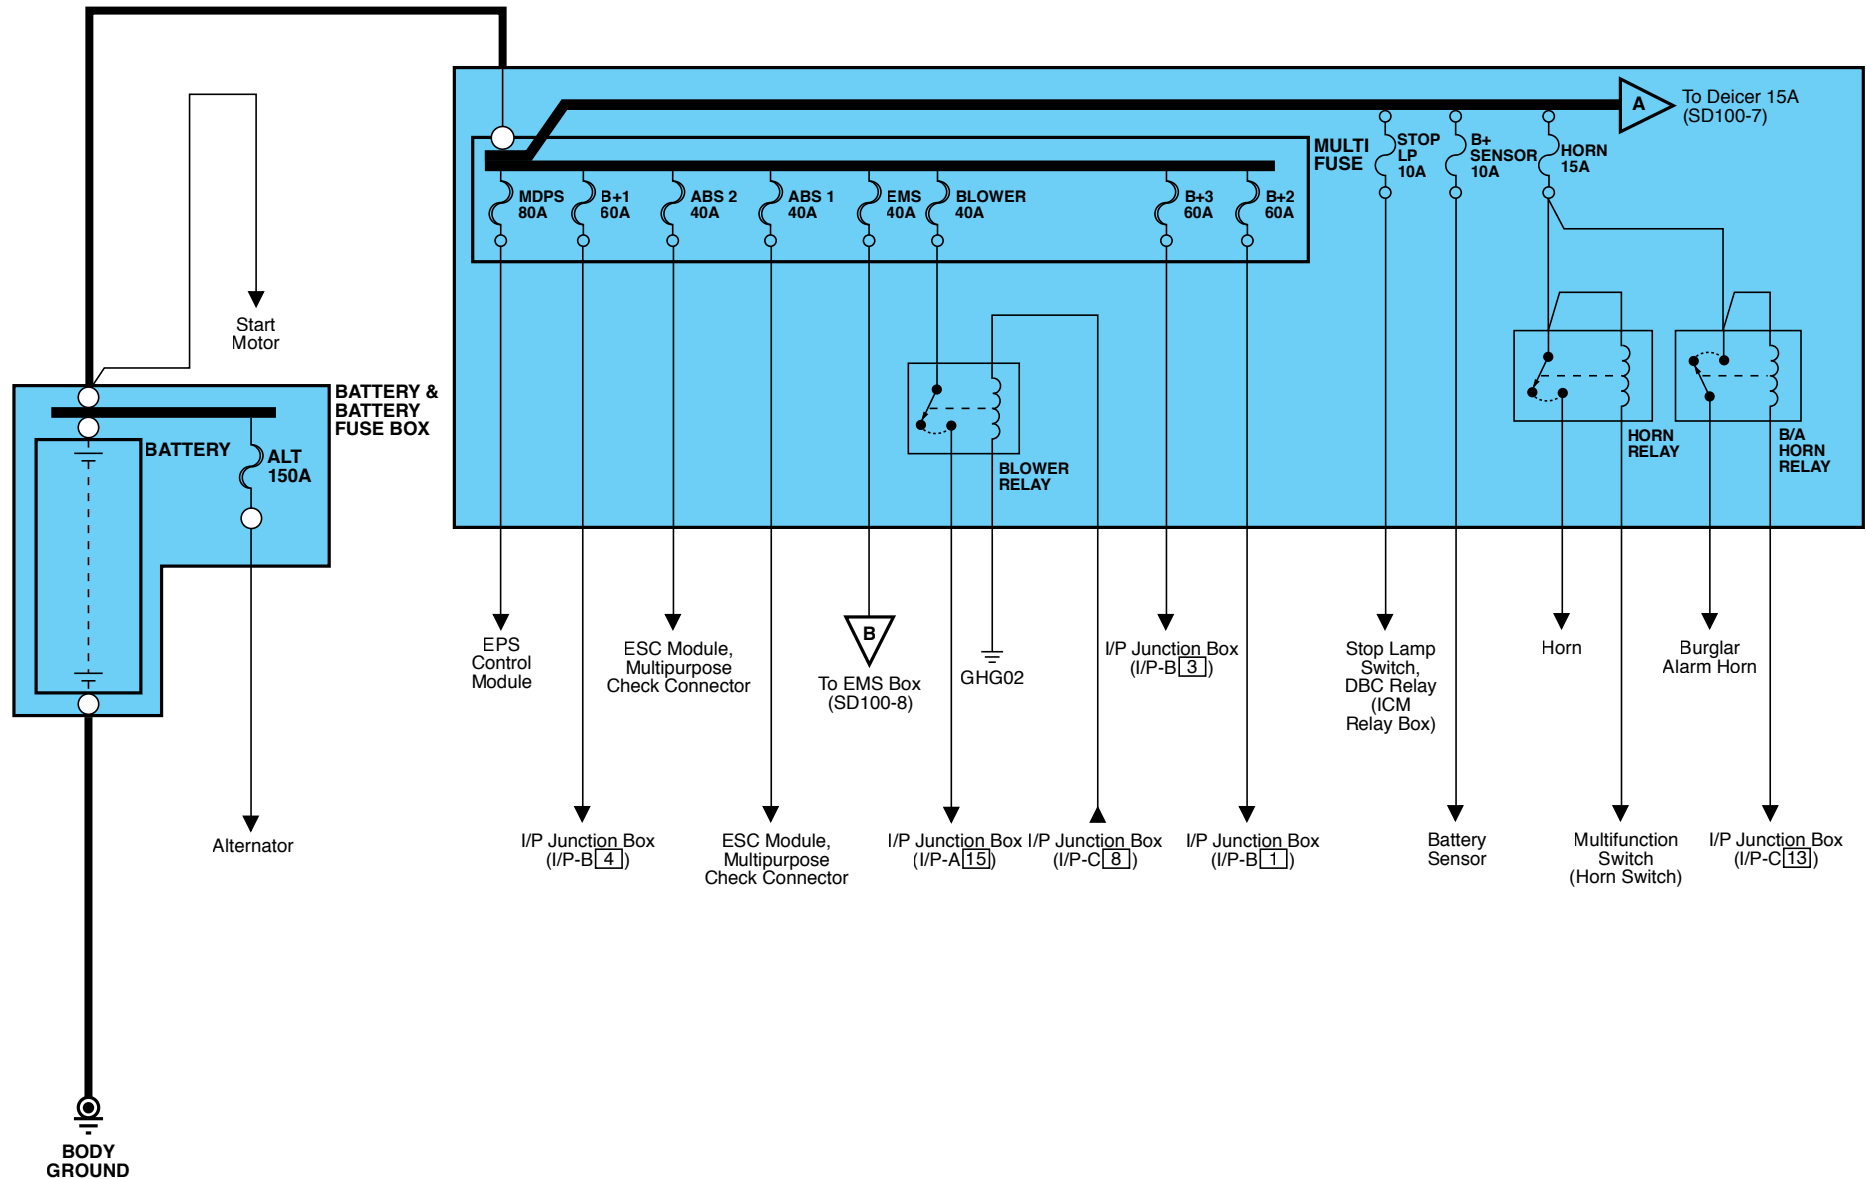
A
To Deicer 15A
(SD100-7)

MULTI FUSE

STOP LP 10A

B+ SENSOR 10A

HORN 15A

MDPS 80A

B+1 60A

ABS 2 40A

ABS 1 40A

EMS 40A

BLOWER 40A

B+3 60A

B+2 60A

Start Motor

BATTERY & BATTERY FUSE BOX

BATTERY

ALT 150A

BLOWER RELAY

HORN RELAY

B/A HORN RELAY

EPS Control Module

ESC Module, Multipurpose Check Connector

B
To EMS Box
(SD100-8)

GHG02

I/P Junction Box
(I/P-B 3 )

Stop Lamp Switch, DBC Relay (ICM Relay Box)

Horn

Burglar Alarm Horn

Alternator

I/P Junction Box
(I/P-B 4 )

ESC Module, Multipurpose Check Connector

I/P Junction Box
(I/P-A 15 )

I/P Junction Box
(I/P-C 8 )

I/P Junction Box
(I/P-B 1 )

Battery Sensor

Multifunction Switch
(Horn Switch)

I/P Junction Box
(I/P-C 13 )

BODY GROUND